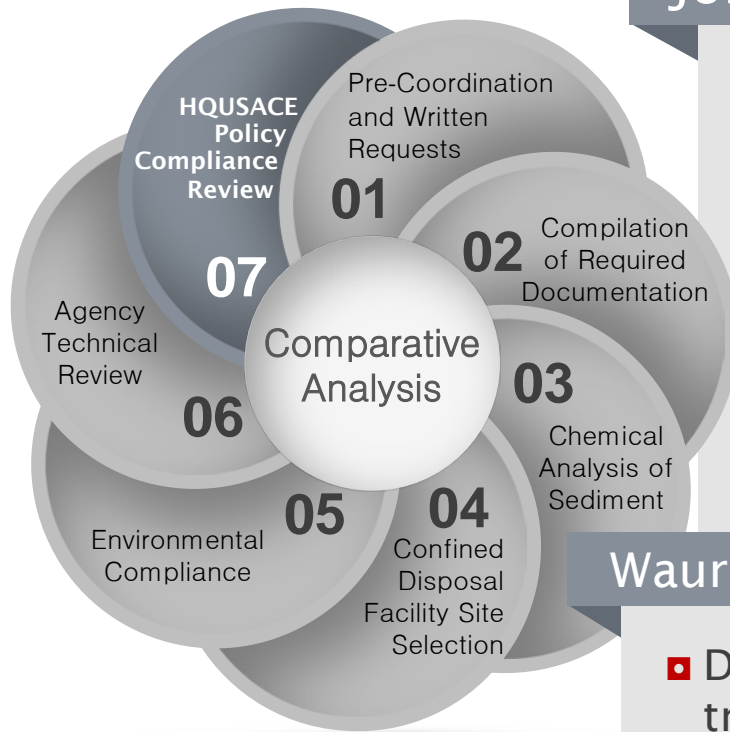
Jo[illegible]

HQUSACE Policy Compliance Review

07

Pre-Coordination and Written Requests

01

02

Compilation of Required Documentation

Agency Technical Review

06

Comparative Analysis

03

Chemical Analysis of Sediment

05

04

Environmental Compliance

Confined Disposal Facility Site Selection

Waur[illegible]

D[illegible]
tr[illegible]